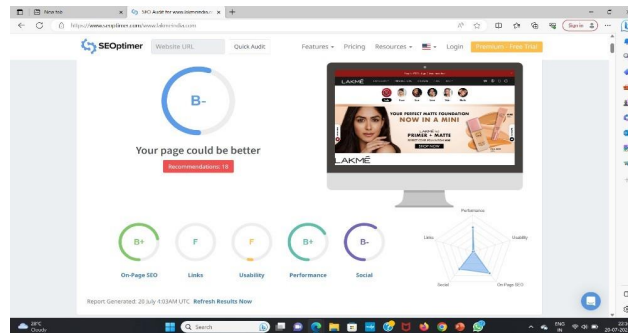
New tab

SEO Audit for www.lakmeindia.com

https://www.seoptimer.com/www.lakmeindia.com

Sign in

SEOptimer

Website URL

Quick Audit

Features

Pricing

Resources

Login

Premium - Free Trial

B-

Your page could be better

Recommendations: 18

LAKMĒ

YOUR PERFECT MATTE FOUNDATION

NOW IN A MINI

LAKMĒ

B+

On-Page SEO

F

Links

F

Usability

B+

Performance

B-

Social

Performance

Links

Usability

Social

On-Page SEO

Report Generated: 20 July 4:03AM UTC

Refresh Results Now

28°C
Cloudy

Search

ENG
IN

20-07-202